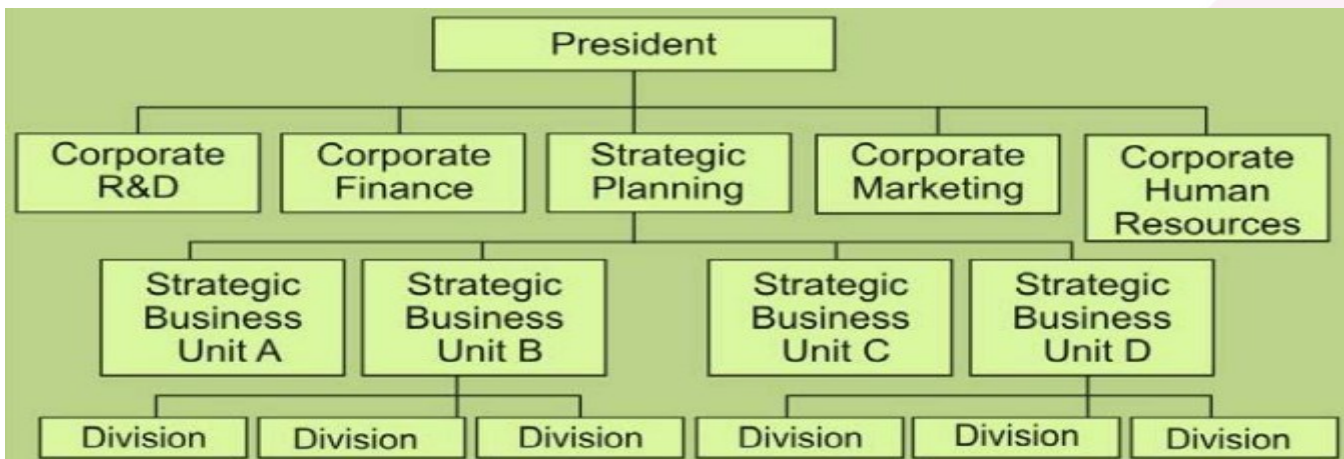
President

Corporate R&D

Corporate Finance

Strategic Planning

Corporate Marketing

Corporate Human Resources

Strategic Business Unit A

Strategic Business Unit B

Strategic Business Unit C

Strategic Business Unit D

Division

Division

Division

Division

Division

Division